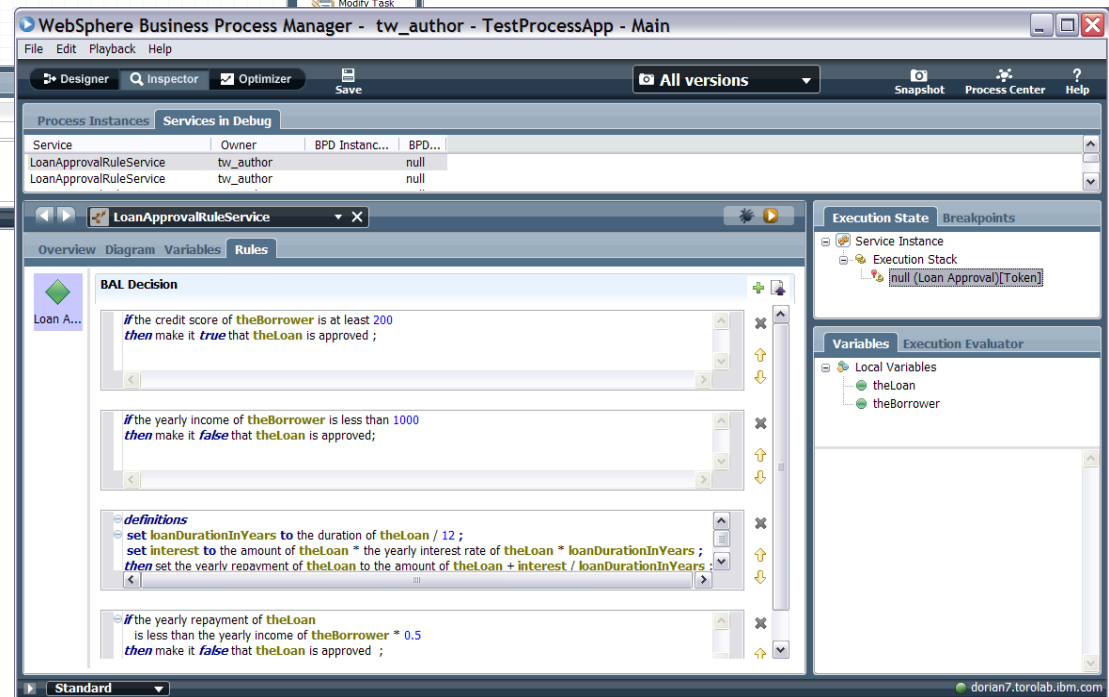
Modify Task

WebSphere Business Process Manager - tw_author - TestProcessApp - Main

File Edit Playback Help

Designer Inspector Optimizer Save All versions Snapshot Process Center Help

Process Instances Services in Debug

| Service | Owner | BPD Instanc... | BPD... |
|---|---|---|---|
| LoanApprovalRuleService | tw_author | | null |
| LoanApprovalRuleService | tw_author | | null |

LoanApprovalRuleService

Overview Diagram Variables Rules

Loan A...

BAL Decision

if the credit score of theBorrower is at least 200
then make it true that theLoan is approved ;

if the yearly income of theBorrower is less than 1000
then make it false that theLoan is approved;

definitions
set loanDurationInYears to the duration of theLoan / 12 ;
set interest to the amount of theLoan * the yearly interest rate of theLoan * loanDurationInYears ;
then set the yearly repayment of theLoan to the amount of theLoan + interest / loanDurationInYears ;

if the yearly repayment of theLoan
is less than the yearly income of theBorrower * 0.5
then make it false that theLoan is approved ;

Execution State Breakpoints

Service Instance
Execution Stack
null (Loan Approval)[Token]

Variables Execution Evaluator

Local Variables
theLoan
theBorrower

Standard

dorian7.torolab.ibm.com